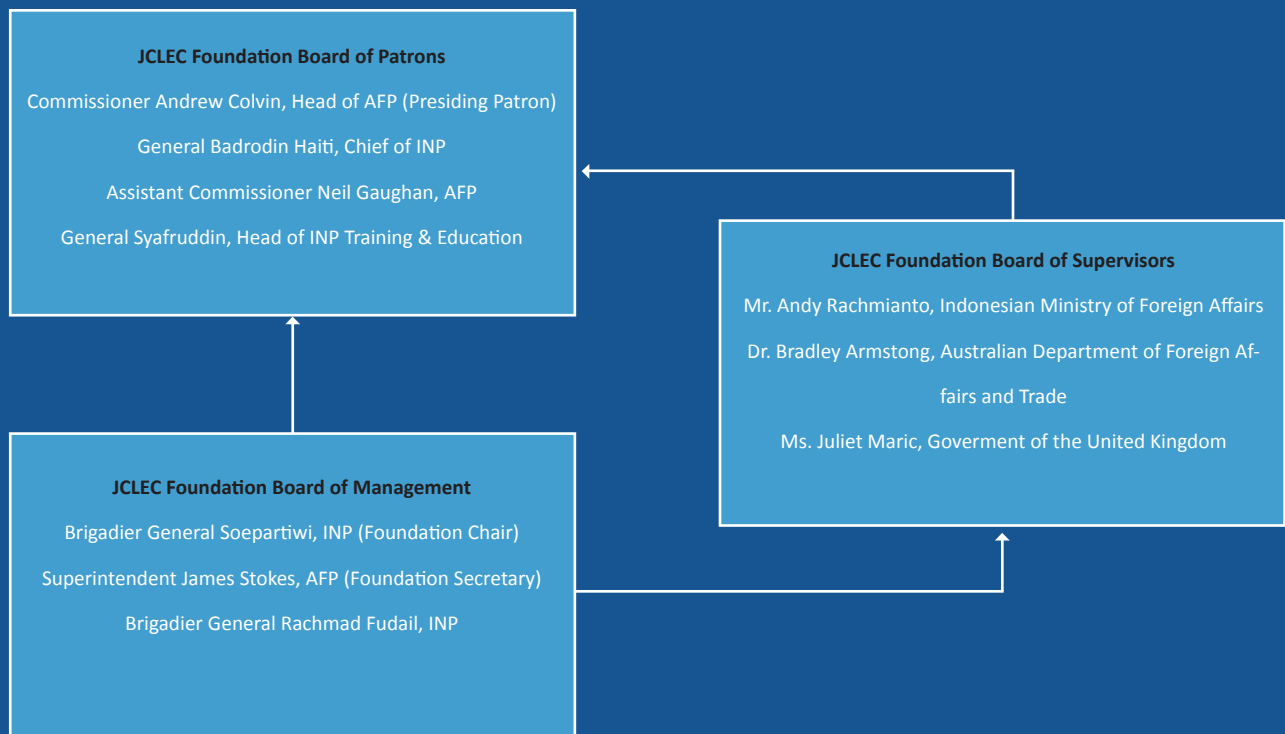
JCLEC Foundation Board of Patrons

Commissioner Andrew Colvin, Head of AFP (Presiding Patron)

General Badrodin Haiti, Chief of INP

Assistant Commissioner Neil Gaughan, AFP

General Syafruddin, Head of INP Training & Education

JCLEC Foundation Board of Supervisors

Mr. Andy Rachmianto, Indonesian Ministry of Foreign Affairs

Dr. Bradley Armstong, Australian Department of Foreign Affairs and Trade

Ms. Juliet Maric, Goverment of the United Kingdom

JCLEC Foundation Board of Management

Brigadier General Soepartiwi, INP (Foundation Chair)

Superintendent James Stokes, AFP (Foundation Secretary)

Brigadier General Rachmad Fudail, INP